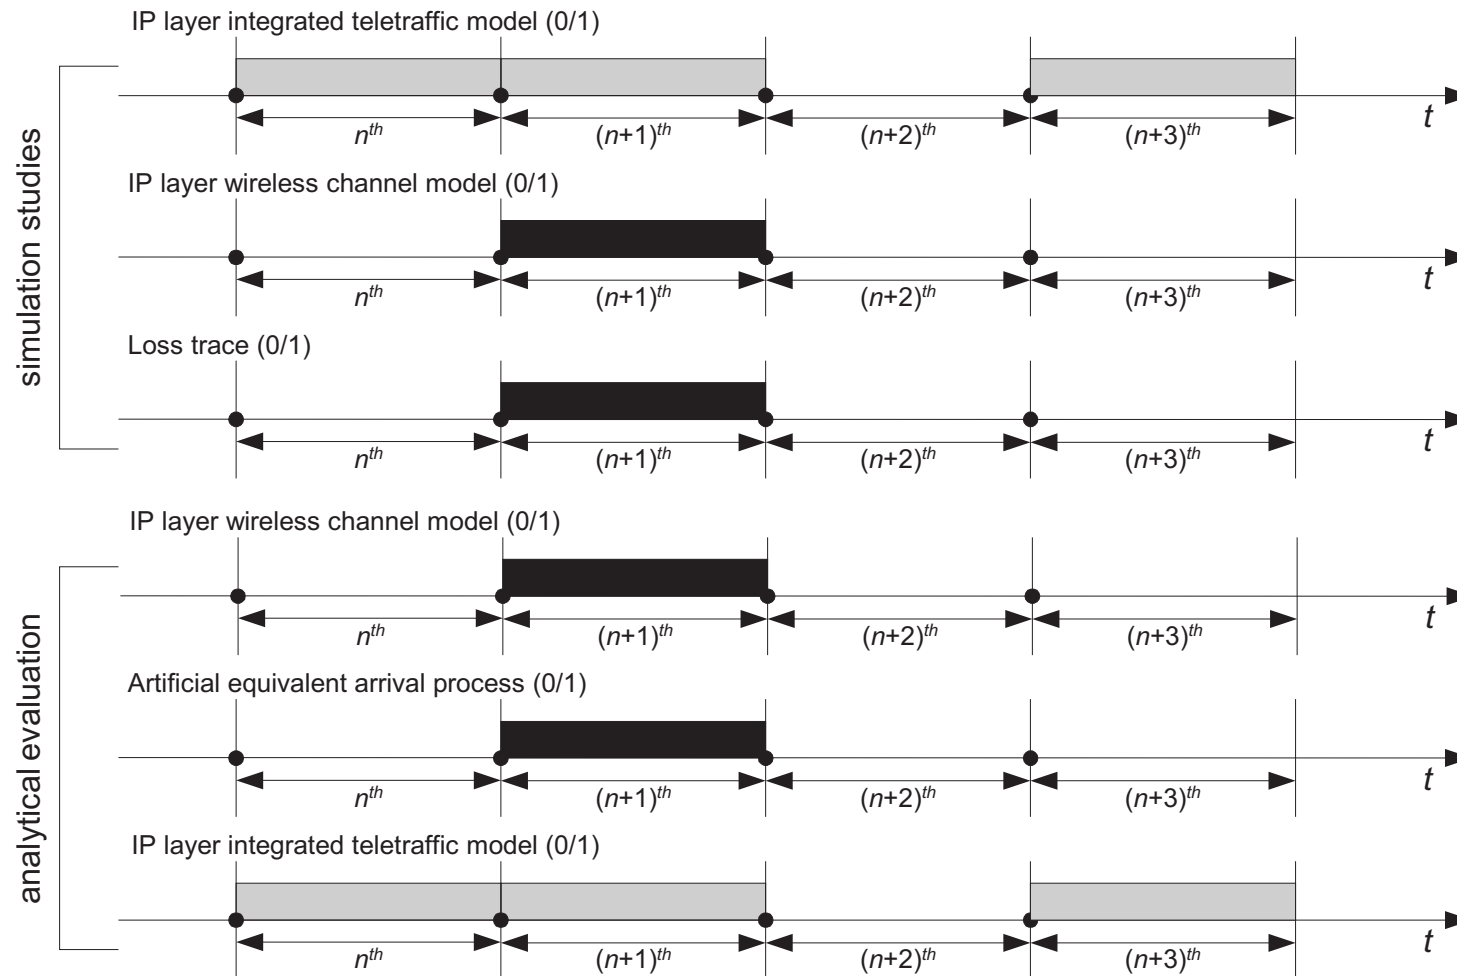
simulation studies

IP layer integrated teletraffic model (0/1)

$n^{th}$ $(n+1)^{th}$ $(n+2)^{th}$ $(n+3)^{th}$ $t$

IP layer wireless channel model (0/1)

$n^{th}$ $(n+1)^{th}$ $(n+2)^{th}$ $(n+3)^{th}$ $t$

Loss trace (0/1)

$n^{th}$ $(n+1)^{th}$ $(n+2)^{th}$ $(n+3)^{th}$ $t$

analytical evaluation

IP layer wireless channel model (0/1)

$n^{th}$ $(n+1)^{th}$ $(n+2)^{th}$ $(n+3)^{th}$ $t$

Artificial equivalent arrival process (0/1)

$n^{th}$ $(n+1)^{th}$ $(n+2)^{th}$ $(n+3)^{th}$ $t$

IP layer integrated teletraffic model (0/1)

$n^{th}$ $(n+1)^{th}$ $(n+2)^{th}$ $(n+3)^{th}$ $t$